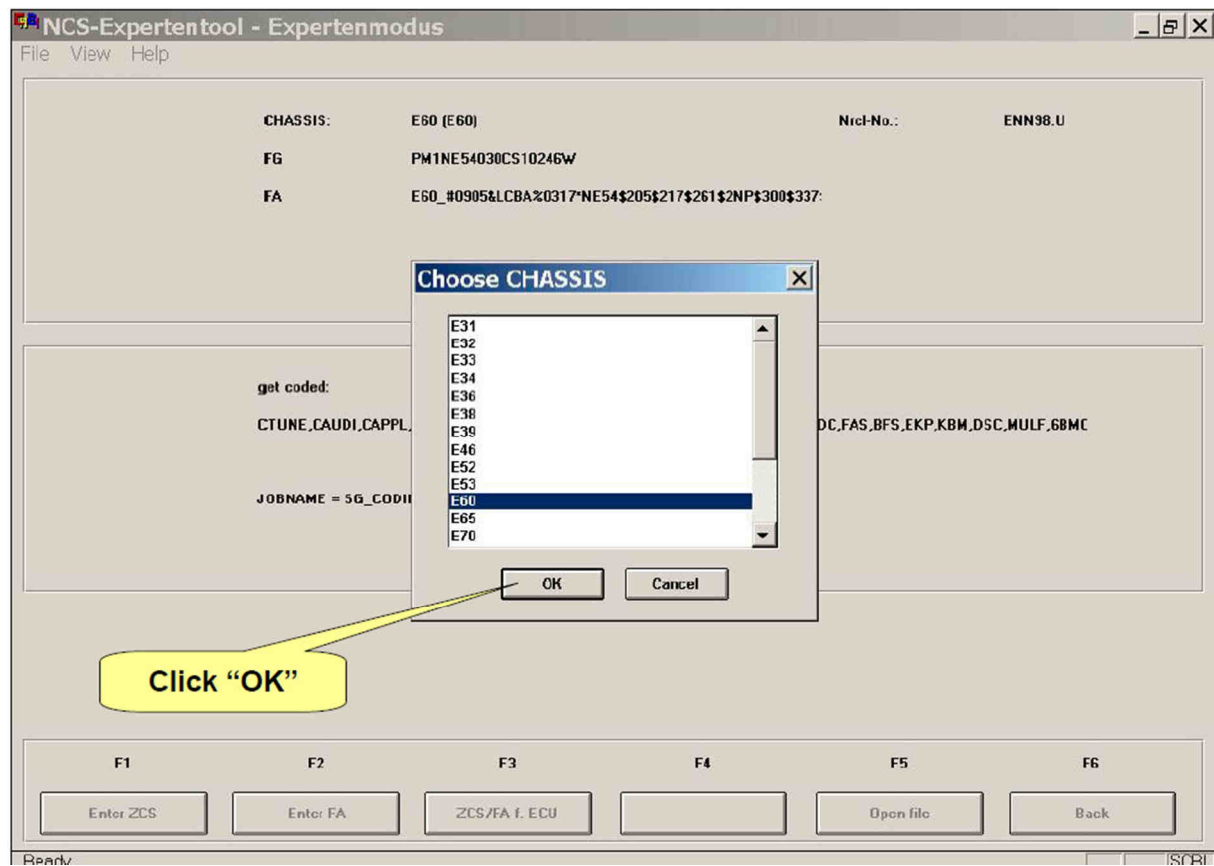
NCS-Expertentool - Expertenmodus

File View Help

CHASSIS: E60 (E60) Nrcl-No.: ENN98.U

FG PM1NE54030CS10246W

FA E60_#0905&LCBA%0317*NE54$205$217$261$2NP$300$337:

Choose CHASSIS

E31
E32
E33
E34
E36
E38
E39
E46
E52
E53
E60
E65
E70

OK Cancel

get coded:

CTUNE,CAUDI,CAPPL, DC,FAS,BFS,EKP,KBM,DSC,MULF,6BMC

JOBNAME = SG_CODI

Click “OK”

F1 F2 F3 F4 F5 F6

Enter ZCS Enter FA ZCS/FA f. ECU Open file Back

Ready SCRL